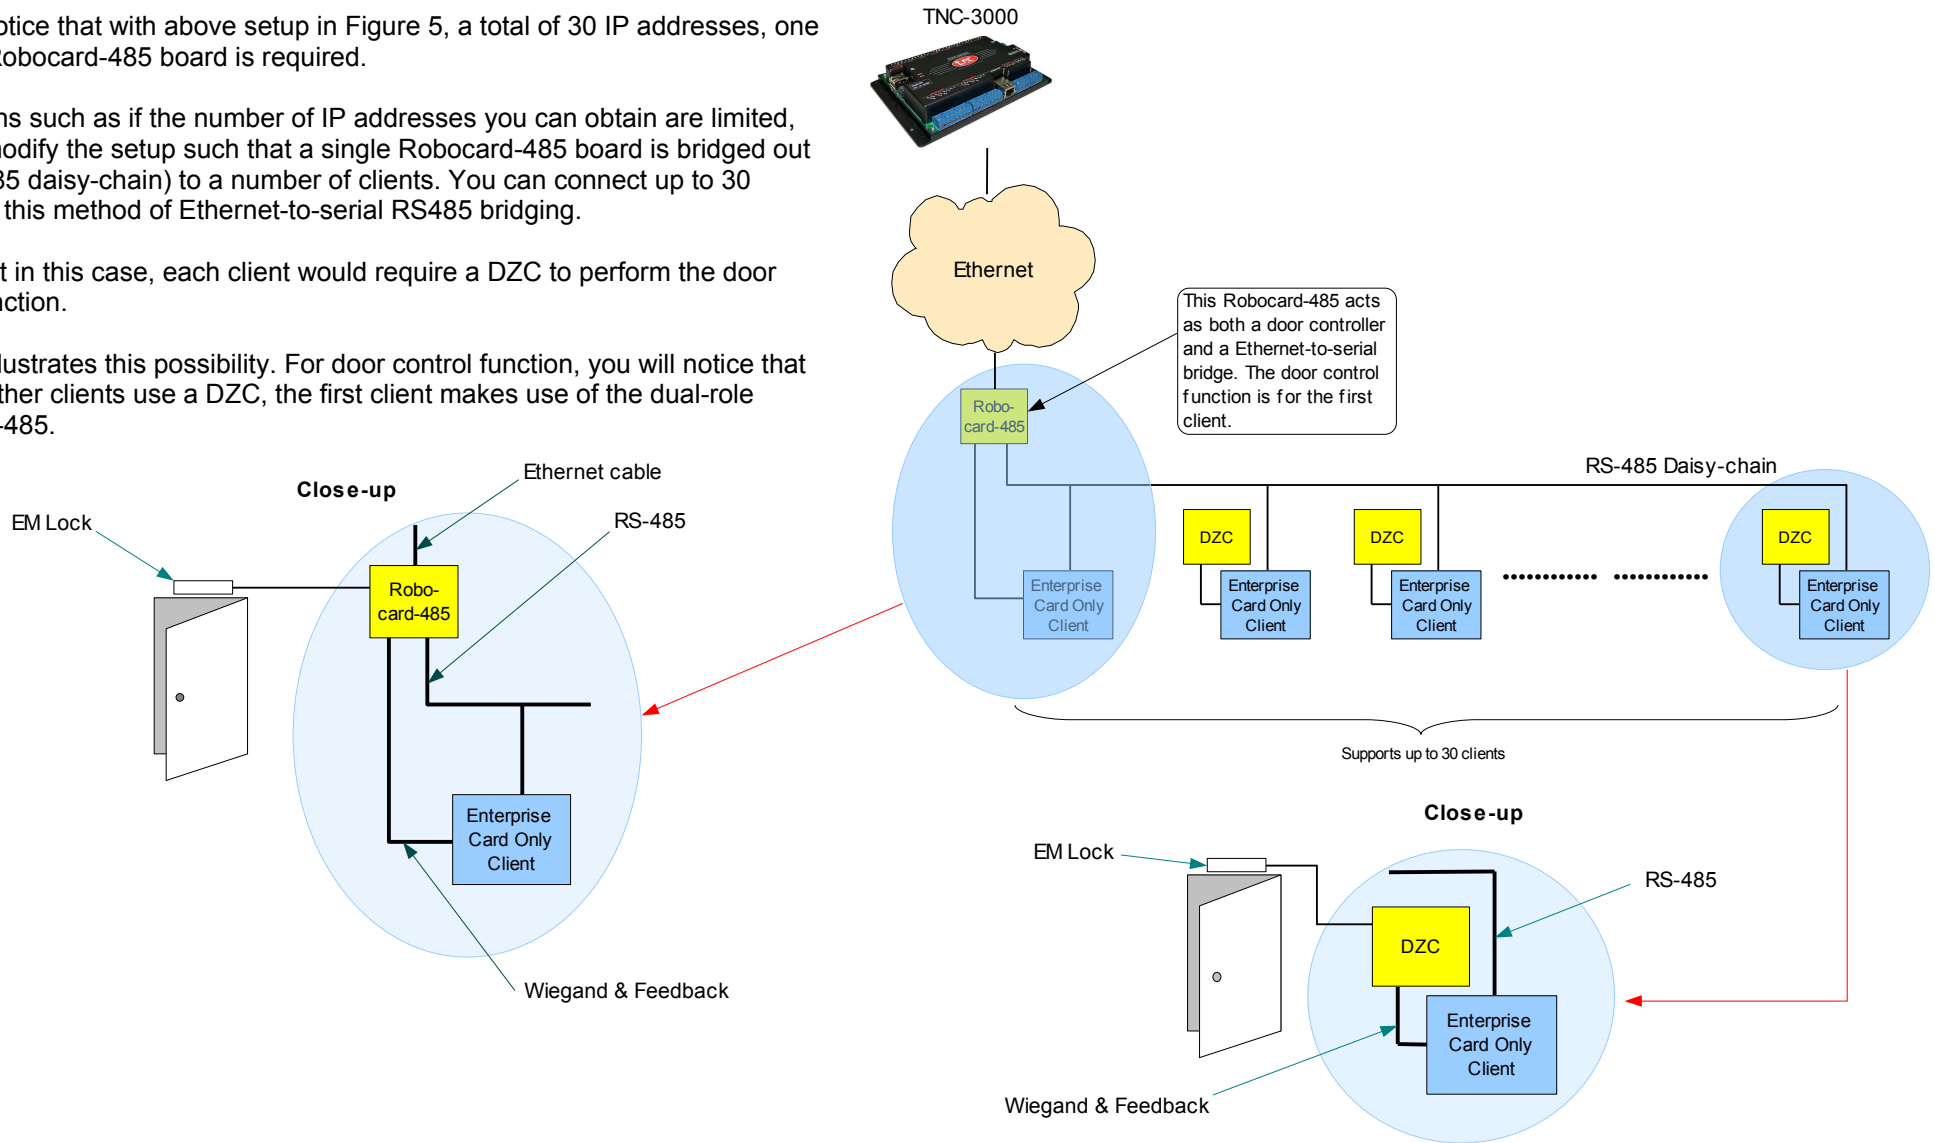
otice that with above setup in Figure 5, a total of 30 IP addresses, one obocard-485 board is required.

ns such as if the number of IP addresses you can obtain are limited, odify the setup such that a single Robocard-485 board is bridged out 85 daisy-chain) to a number of clients. You can connect up to 30 this method of Ethernet-to-serial RS485 bridging.

t in this case, each client would require a DZC to perform the door nction.

lustrates this possibility. For door control function, you will notice that ther clients use a DZC, the first client makes use of the dual-role -485.

TNC-3000

Ethernet

This Robocard-485 acts as both a door controller and a Ethernet-to-serial bridge. The door control function is for the first client.

Robo-card-485

RS-485 Daisy-chain

DZC

DZC

DZC

Enterprise Card Only Client

Enterprise Card Only Client

Enterprise Card Only Client

Enterprise Card Only Client

Supports up to 30 clients

Close-up

EM Lock

Ethernet cable

RS-485

Robo-card-485

Enterprise Card Only Client

Wiegand & Feedback

Close-up

EM Lock

RS-485

DZC

Enterprise Card Only Client

Wiegand & Feedback